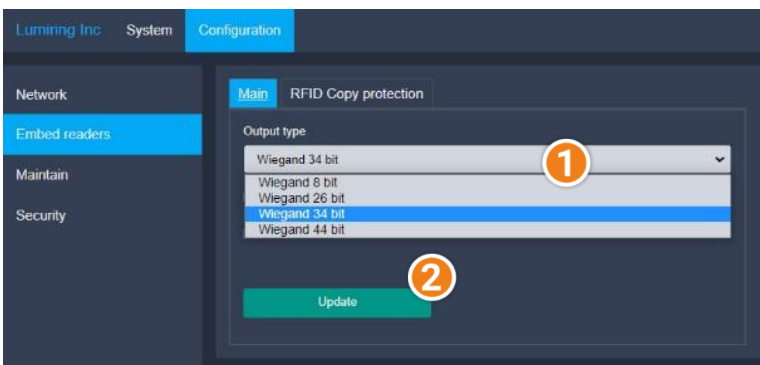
Lumiring Inc System Configuration

Network
Embed readers
Maintain
Security

Main RFID Copy protection

Output type
Wiegand 34 bit
1
Wiegand 8 bit
Wiegand 26 bit
Wiegand 34 bit
Wiegand 44 bit

2
Update